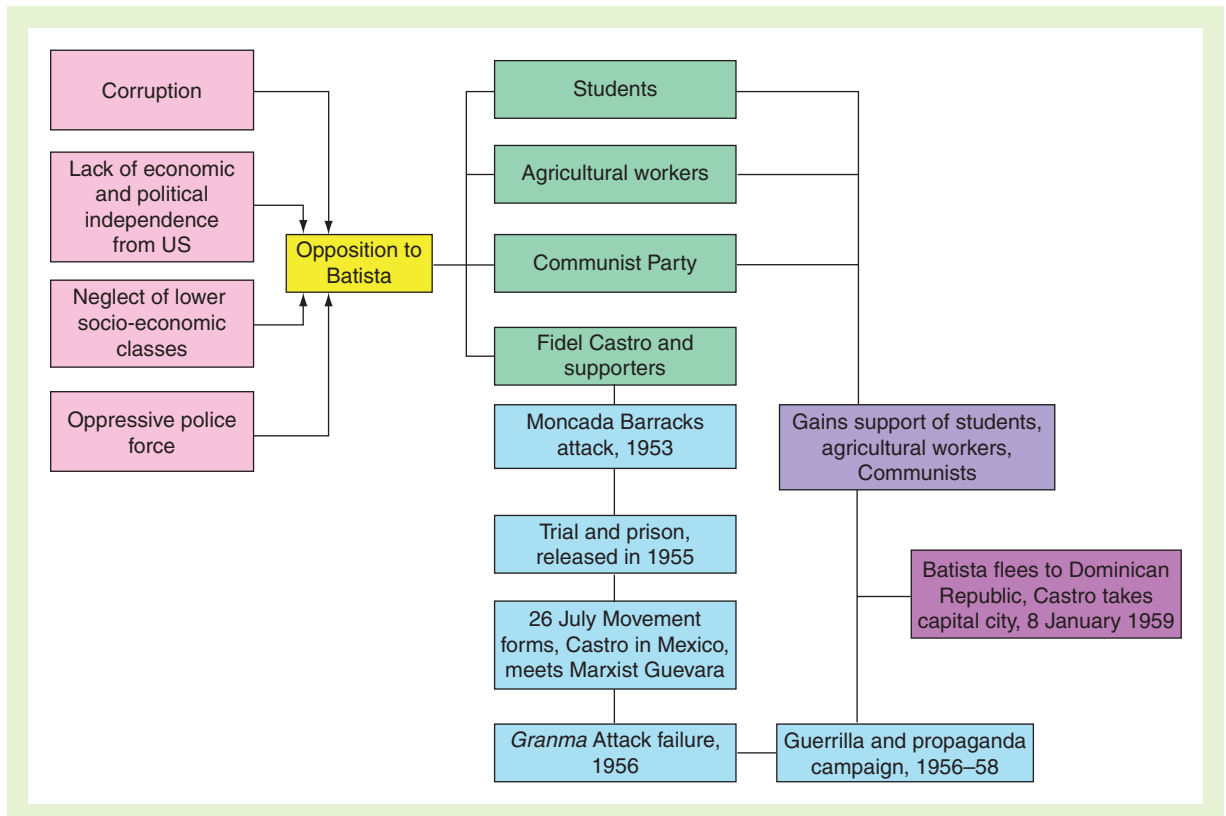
Corruption

Lack of economic and political independence from US

Neglect of lower socio-economic classes

Oppressive police force

Opposition to Batista

Students

Agricultural workers

Communist Party

Fidel Castro and supporters

Moncada Barracks attack, 1953

Trial and prison, released in 1955

26 July Movement forms, Castro in Mexico, meets Marxist Guevara

Granma Attack failure, 1956

Guerrilla and propaganda campaign, 1956–58

Gains support of students, agricultural workers, Communists

Batista flees to Dominican Republic, Castro takes capital city, 8 January 1959